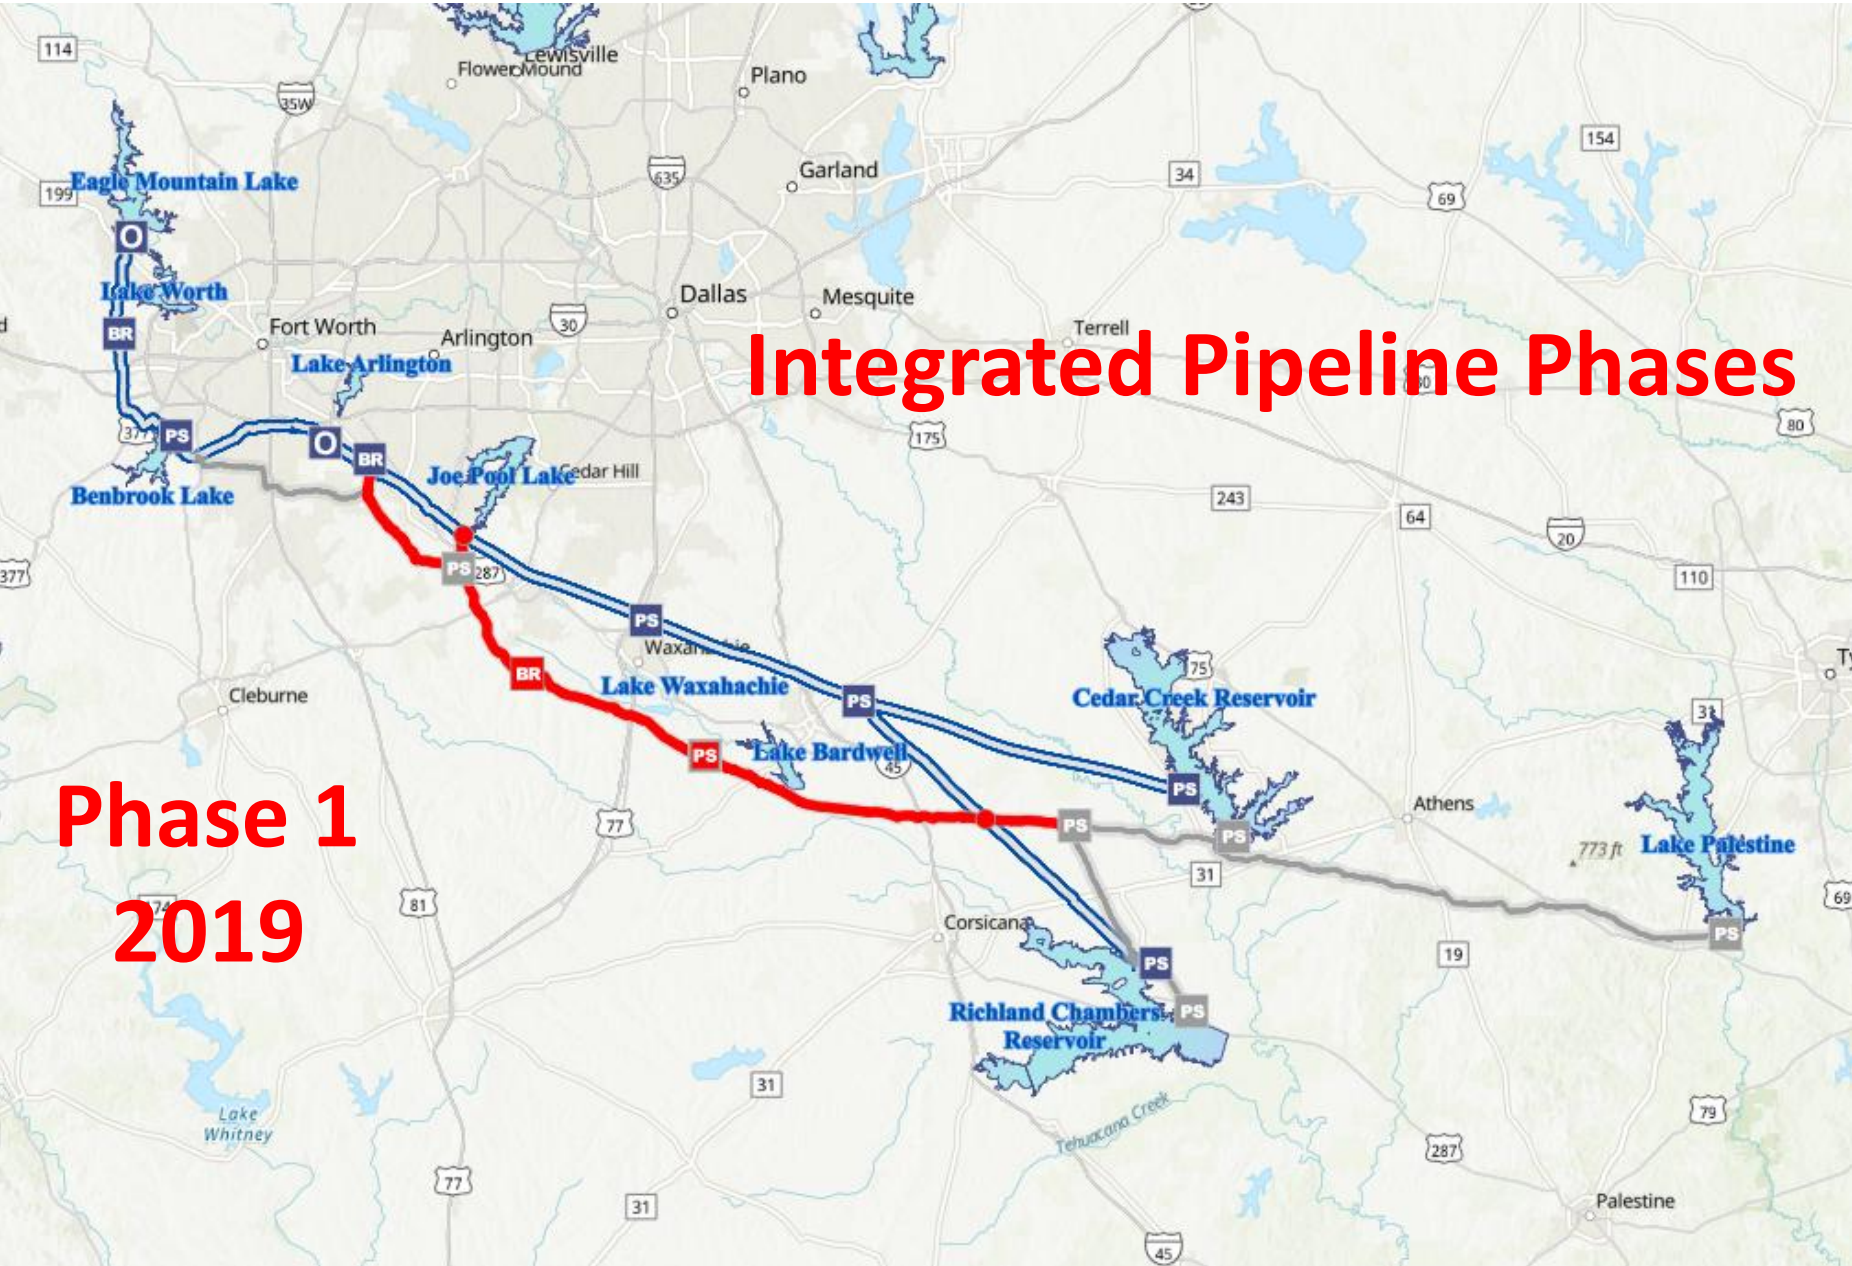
Integrated Pipeline Phases

Phase 1
2019

114
Lewisville
Flower Mound
Plano
35W
Eagle Mountain Lake
199
O
635
Garland
154
34
69
Lake Worth
BR
Fort Worth
Dallas
Mesquite
Arlington
30
Terrell
Lake Arlington
377
PS
O
BR
175
80
Benbrook Lake
Joe Pool Lake
Cedar Hill
243
64
20
377
PS
287
110
PS
Waxahachie
Cleburne
BR
Lake Waxahachie
PS
75
Cedar Creek Reservoir
31
PS
Lake Bardwell
45
PS
77
PS
PS
Athens
773 ft
Lake Palestine
31
69
81
Corsicana
19
PS
PS
Richland Chambers Reservoir
PS
31
Lake Whitney
Tehuacana Creek
79
287
77
31
Palestine
45